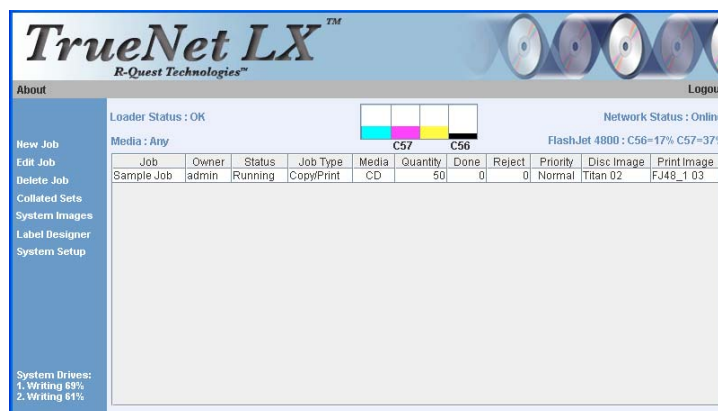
TrueNet LX™
R-Quest Technologies™

About

Logou

Loader Status : OK

Media : Any

C57 C56

Network Status : Onlin

FlashJet 4800 : C56=17% C57=37

New Job
Edit Job
Delete Job
Collated Sets
System Images
Label Designer
System Setup

| Job | Owner | Status | Job Type | Media | Quantity | Done | Reject | Priority | Disc Image | Print Image |
|---|---|---|---|---|---|---|---|---|---|---|
| Sample Job | admin | Running | Copy/Print | CD | 50 | 0 | 0 | Normal | Titan 02 | FJ48_1 03 |

System Drives:
1. Writing 69%
2. Writing 61%